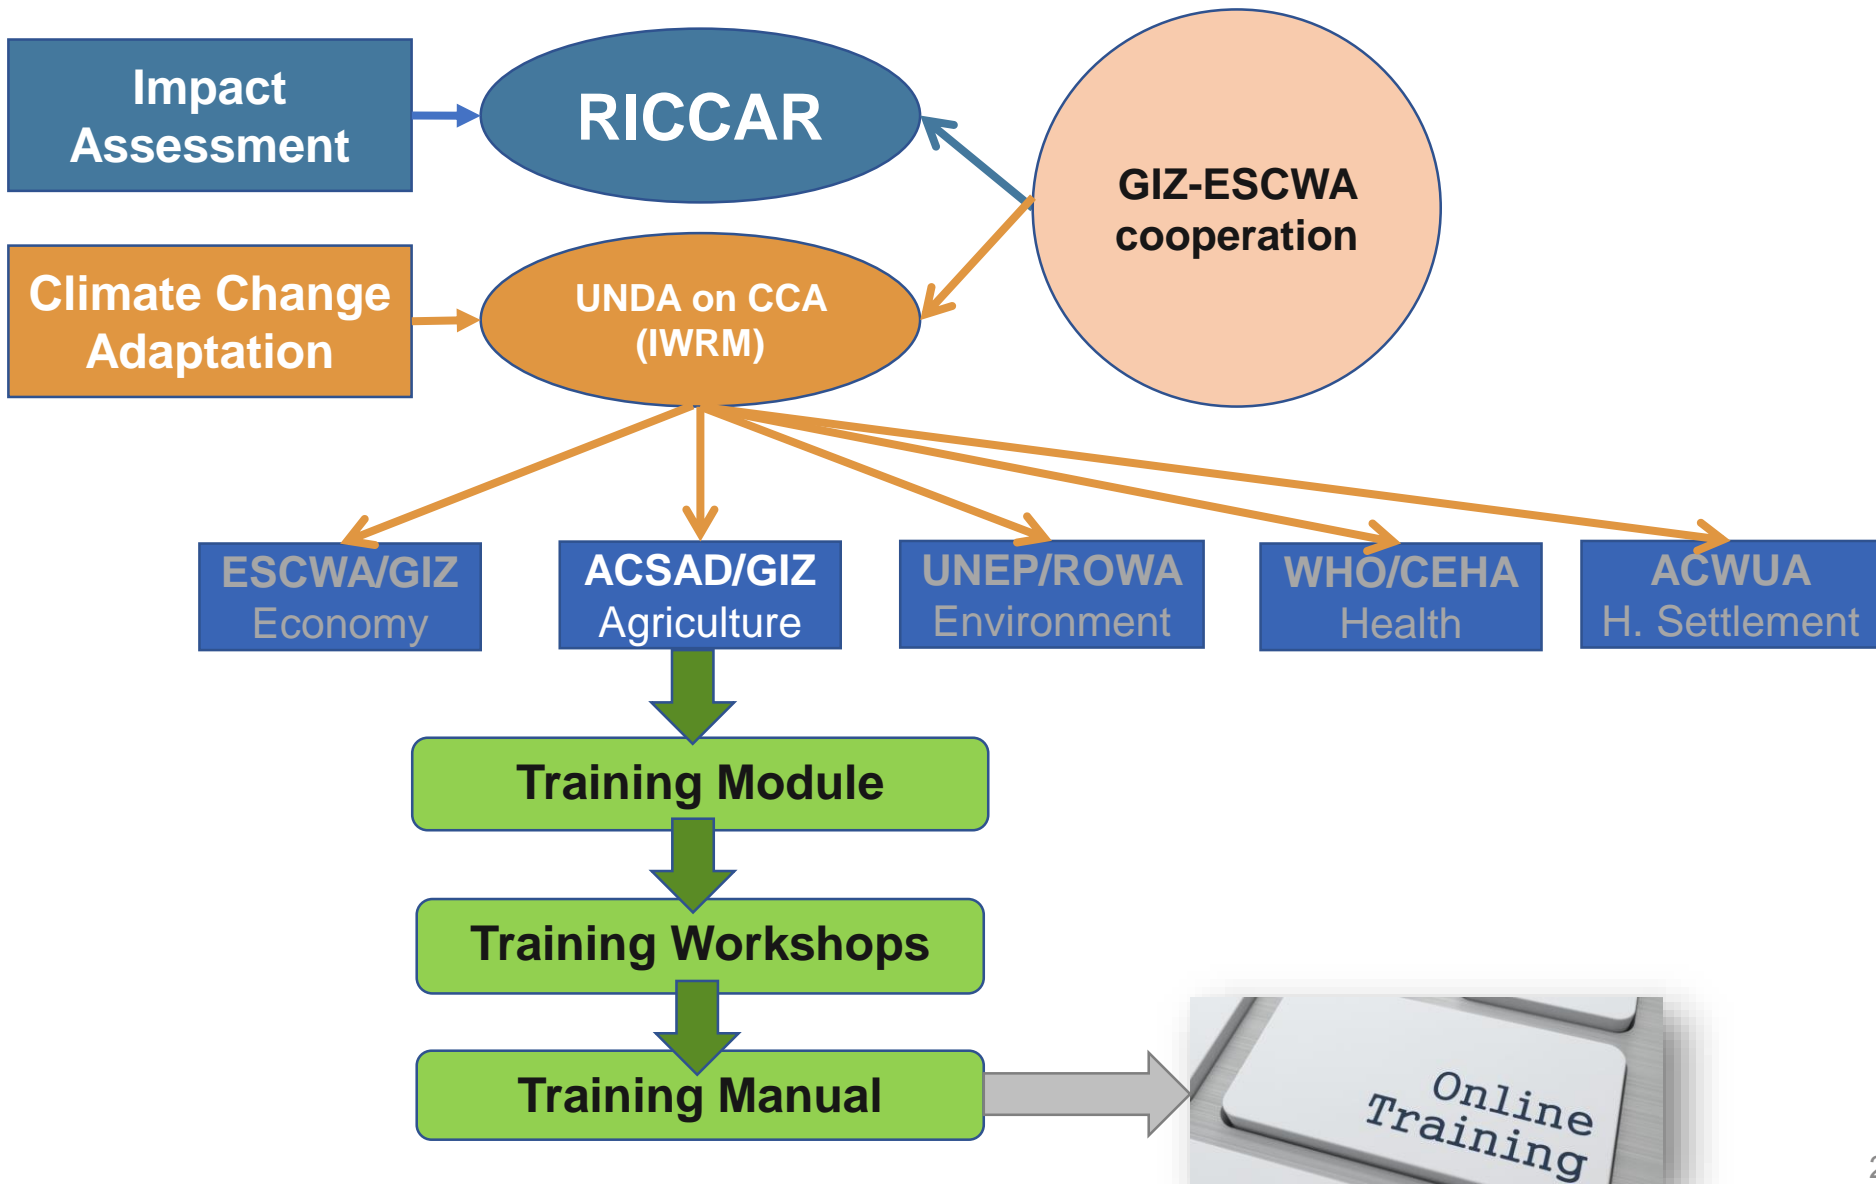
Impact Assessment

RICCAR

GIZ-ESCWA cooperation

Climate Change Adaptation

UNDA on CCA (IWRM)

ESCWA/GIZ Economy

ACSAD/GIZ Agriculture

UNEP/ROWA Environment

WHO/CEHA Health

ACWUA H. Settlement

Training Module

Training Workshops

Training Manual

Online Training